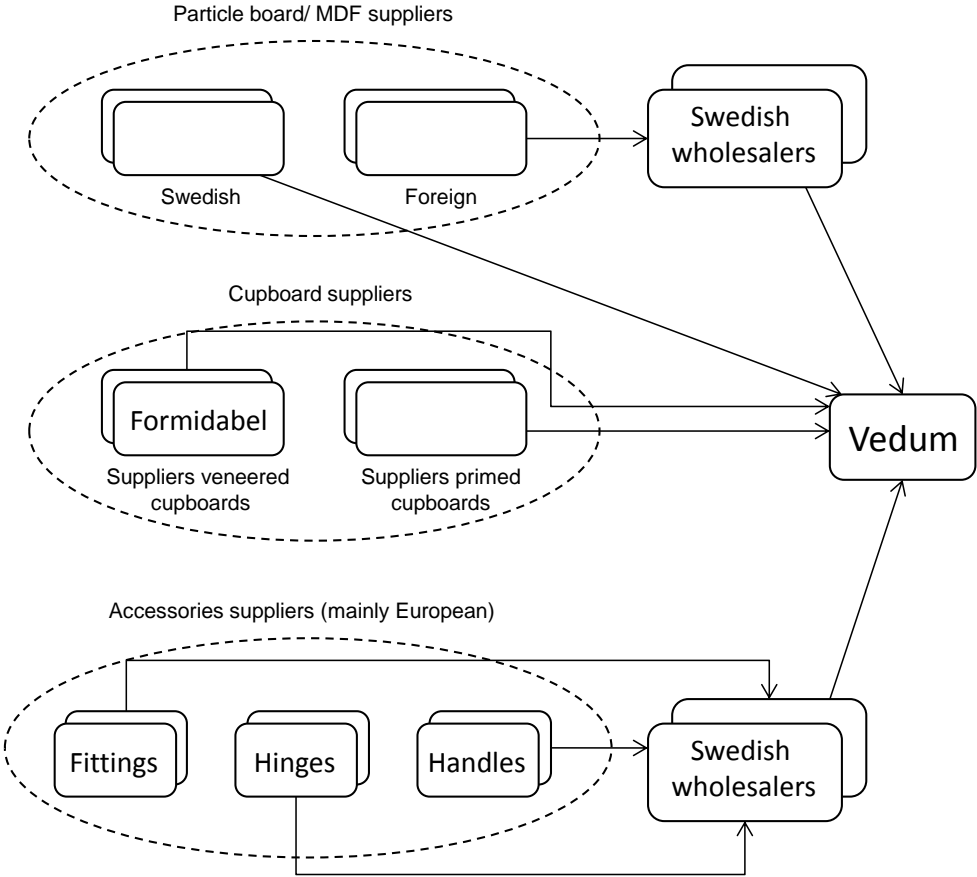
Particle board/ MDF suppliers

Swedish

Foreign

Swedish wholesalers

Cupboard suppliers

Formidabel

Suppliers veneered cupboards

Suppliers primed cupboards

Vedum

Accessories suppliers (mainly European)

Fittings

Hinges

Handles

Swedish wholesalers